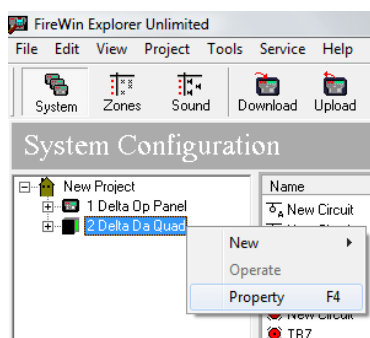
FireWin Explorer Unlimited

File Edit View Project Tools Service Help

System Zones Sound Download Upload

System Configuration

New Project
1 Delta Op Panel
2 Delta Da Quad

Name
New Circuit
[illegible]
New Circuit
TBZ

New
Operate
Property F4